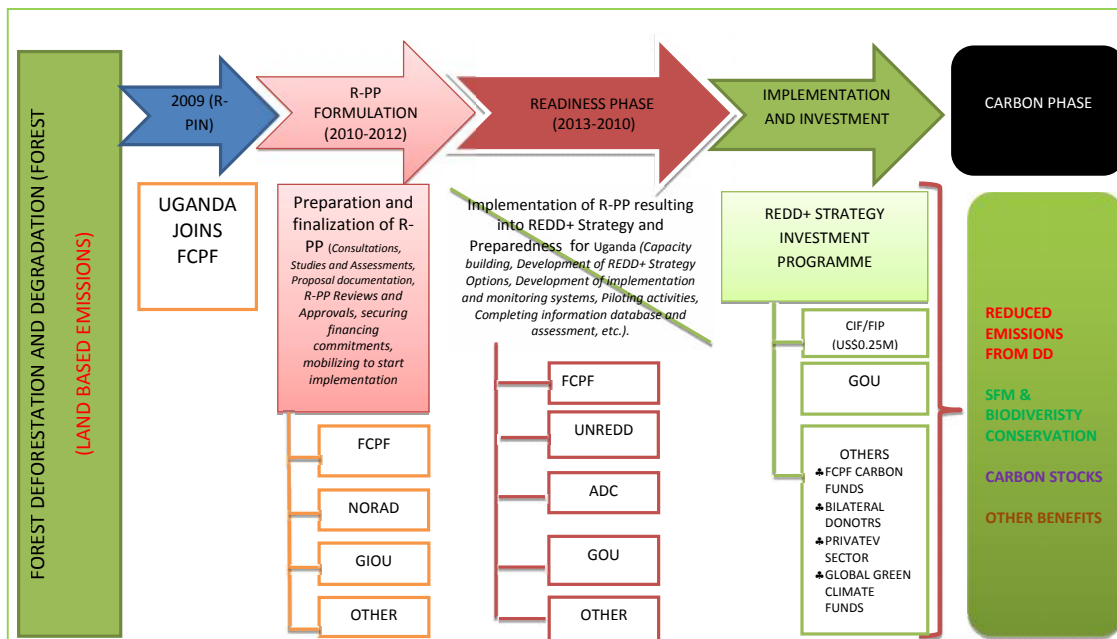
FOREST DEFORESTATION AND DEGRADATION (FOREST

(LAND BASED EMISSIONS)

2009 (R-PIN)

R-PP FORMULATION (2010-2012)

READINESS PHASE (2013-2010)

IMPLEMENTATION AND INVESTMENT

CARBON PHASE

UGANDA JOINS FCPF

Preparation and finalization of R-PP (Consultations, Studies and Assessments, Proposal documentation, R-PP Reviews and Approvals, securing financing commitments, mobilizing to start implementation

FCPF

NORAD

GIOU

OTHER

Implementation of R-PP resulting into REDD+ Strategy and Preparedness for Uganda (Capacity building, Development of REDD+ Strategy Options, Development of implementation and monitoring systems, Piloting activities, Completing information database and assessment, etc.).

FCPF

UNREDD

ADC

GOU

OTHER

REDD+ STRATEGY INVESTMENT PROGRAMME

CIF/FIP (US$0.25M)

GOU

OTHERS
♣FCPF CARBON FUNDS
♣BILATERAL DONOTRS
♣PRIVATEV SECTOR
♣GLOBAL GREEN CLIMATE FUNDS

REDUCED EMISSIONS FROM DD

SFM & BIODIVERISTY CONSERVATION

CARBON STOCKS

OTHER BENEFITS